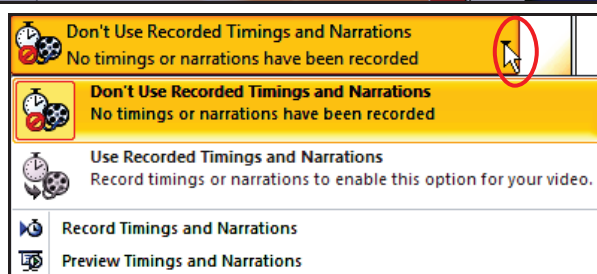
Don't Use Recorded Timings and Narrations
No timings or narrations have been recorded

Don't Use Recorded Timings and Narrations
No timings or narrations have been recorded

Use Recorded Timings and Narrations
Record timings or narrations to enable this option for your video.

Record Timings and Narrations

Preview Timings and Narrations